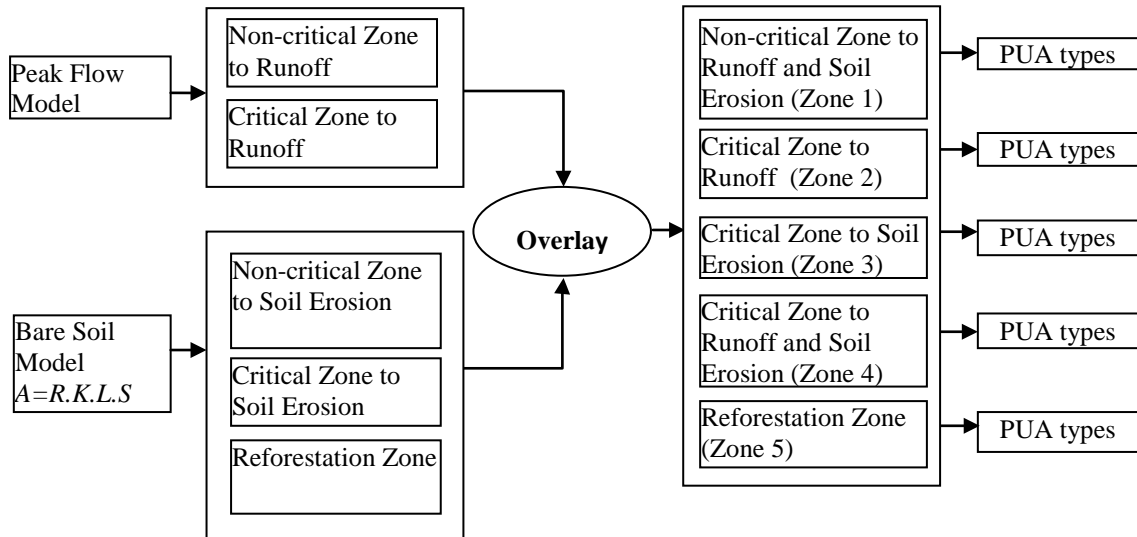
Peak Flow Model

Non-critical Zone to Runoff

Critical Zone to Runoff

Bare Soil Model
$A=R.K.L.S$

Non-critical Zone to Soil Erosion

Critical Zone to Soil Erosion

Reforestation Zone

Overlay

Non-critical Zone to Runoff and Soil Erosion (Zone 1)

Critical Zone to Runoff (Zone 2)

Critical Zone to Soil Erosion (Zone 3)

Critical Zone to Runoff and Soil Erosion (Zone 4)

Reforestation Zone (Zone 5)

PUA types

PUA types

PUA types

PUA types

PUA types